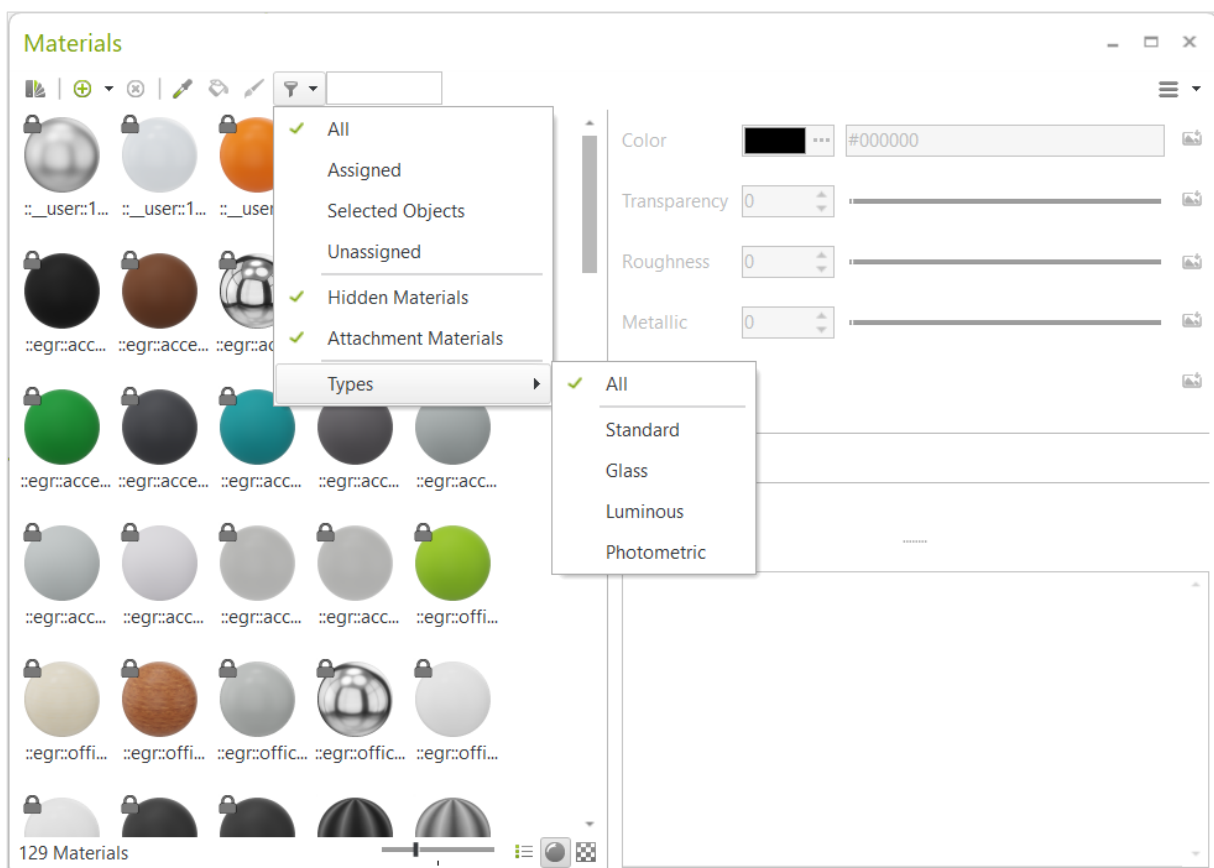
Materials

All
Assigned
Selected Objects
Unassigned
Hidden Materials
Attachment Materials
Types

All
Standard
Glass
Luminous
Photometric

::_user::1... ::_user::1... ::_user

::egr::acc... ::egr::acce... ::egr::ac

::egr::acce... ::egr::acce... ::egr::acc... ::egr::acc... ::egr::acc...

::egr::acc... ::egr::acc... ::egr::acc... ::egr::acc... ::egr::offi...

::egr::offi... ::egr::offi... ::egr::offic... ::egr::offic... ::egr::offi...

129 Materials

Color #000000
Transparency 0
Roughness 0
Metallic 0